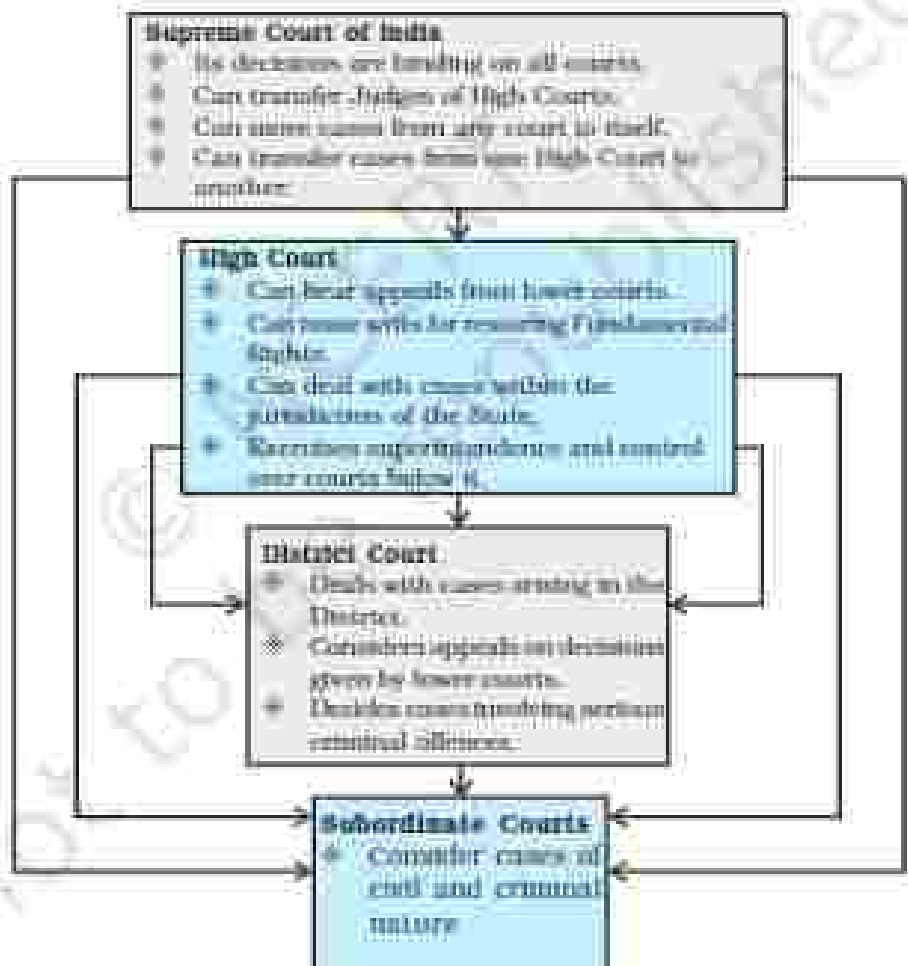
Supreme Court of India
- Its decisions are binding on all courts.
- Can transfer Judges of High Courts.
- Can move cases from any court to itself.
- Can transfer cases from one High Court to another.

High Court
- Can hear appeals from lower courts.
- Can issue writs for restoring Fundamental Rights.
- Can deal with cases within the jurisdiction of the State.
- Exercises superintendence and control over courts below it.

District Court
- Deals with cases arising in the District.
- Considers appeals on decisions given by lower courts.
- Decides cases involving serious criminal offences.

Subordinate Courts
- Consider cases of civil and criminal nature